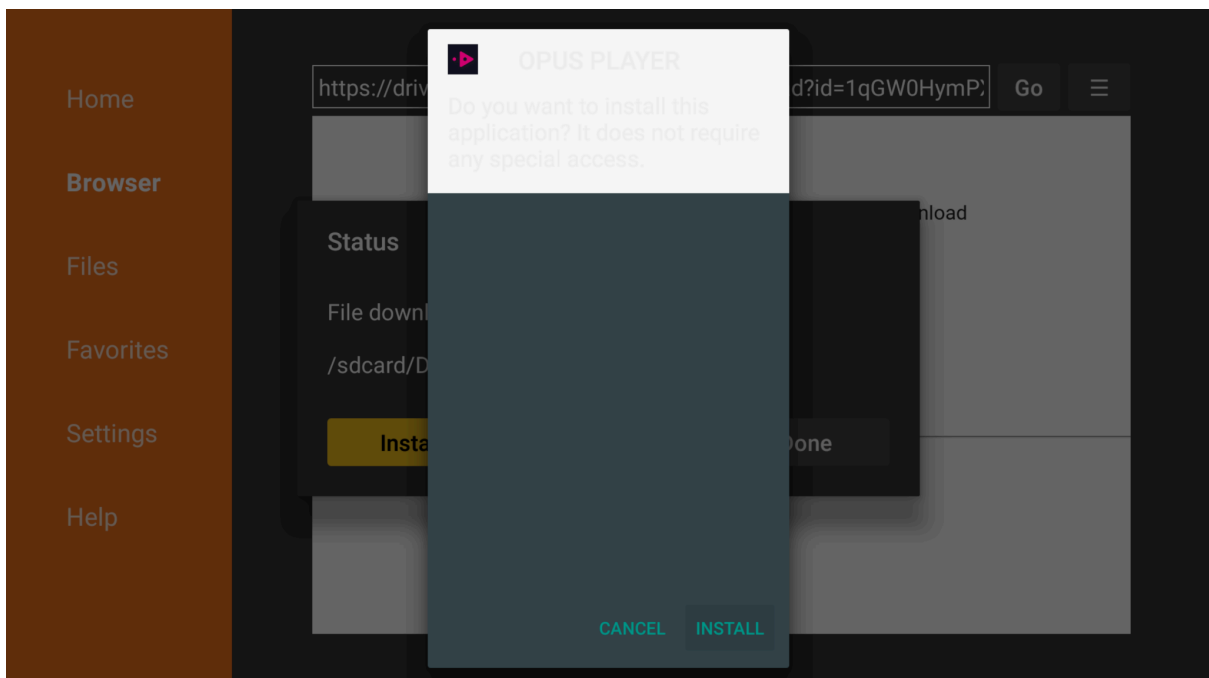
Home

Browser

Files

Favorites

Settings

Help

https://driv

d?id=1qGW0HymP)

Go

☰

nload

Status

File downl

/sdcard/D

Insta

Done

OPUS PLAYER

Do you want to install this application? It does not require any special access.

CANCEL

INSTALL